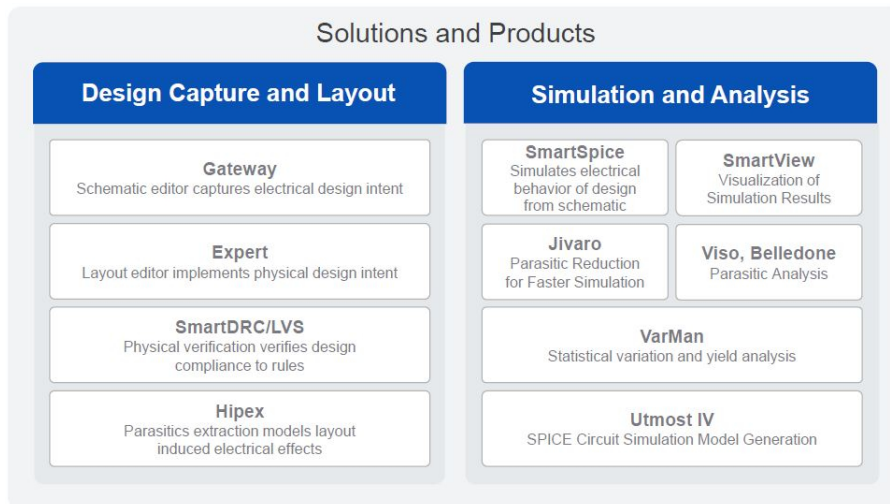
Solutions and Products

Design Capture and Layout

Gateway
Schematic editor captures electrical design intent

Expert
Layout editor implements physical design intent

SmartDRC/LVS
Physical verification verifies design compliance to rules

Hipex
Parasitics extraction models layout induced electrical effects

Simulation and Analysis

SmartSpice
Simulates electrical behavior of design from schematic

SmartView
Visualization of Simulation Results

Jivaro
Parasitic Reduction for Faster Simulation

Viso, Belledone
Parasitic Analysis

VarMan
Statistical variation and yield analysis

Utmost IV
SPICE Circuit Simulation Model Generation